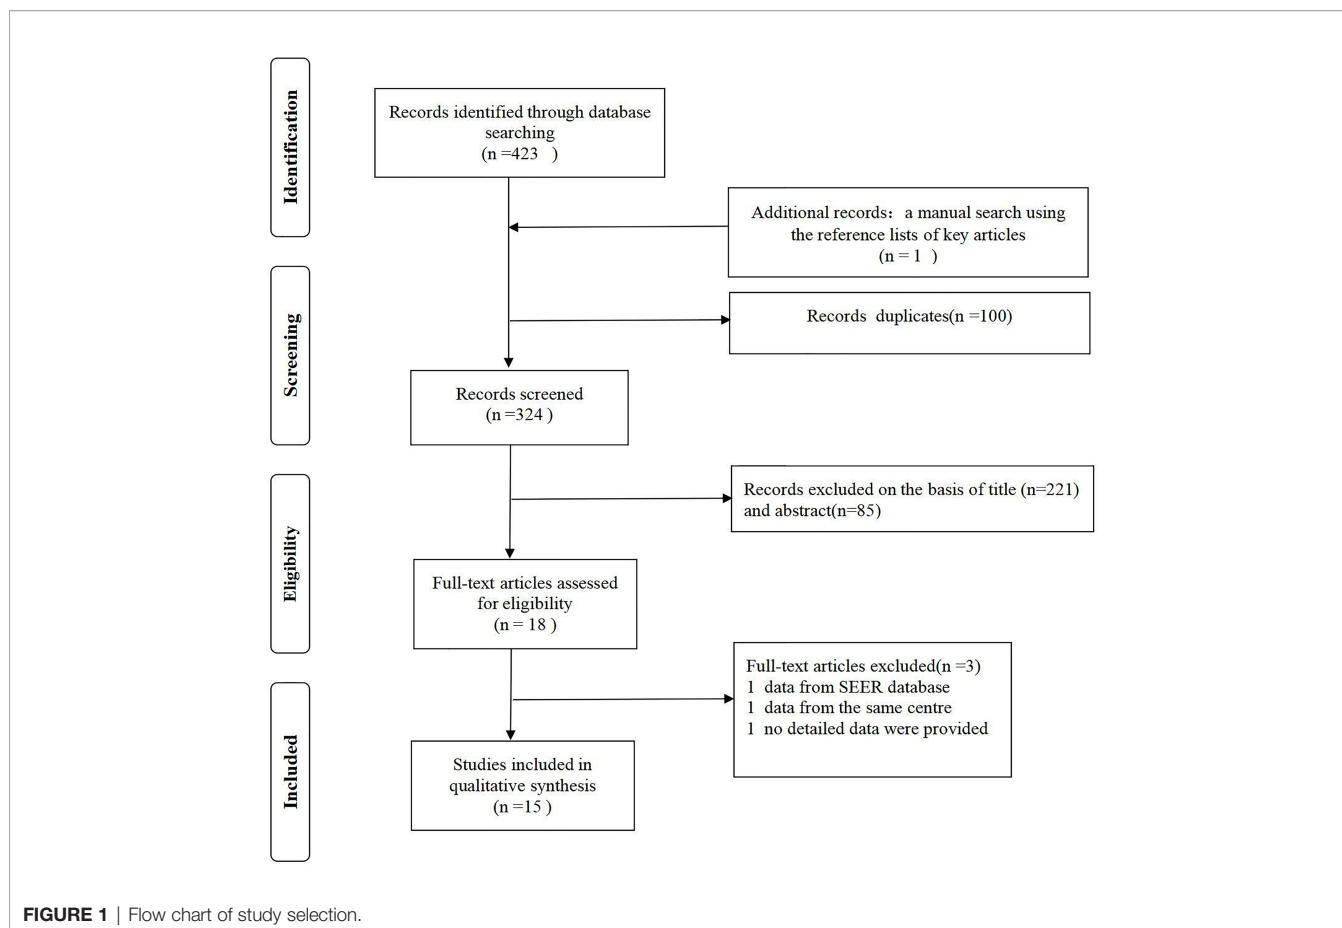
Identification

Records identified through database searching
(n =423 )

Additional records：a manual search using the reference lists of key articles
(n = 1 )

Screening

Records duplicates(n =100)

Records screened
(n =324 )

Eligibility

Records excluded on the basis of title (n=221) and abstract(n=85)

Full-text articles assessed for eligibility
(n = 18 )

Included

Full-text articles excluded(n =3)
1 data from SEER database
1 data from the same centre
1 no detailed data were provided

Studies included in qualitative synthesis
(n =15 )

FIGURE 1 | Flow chart of study selection.